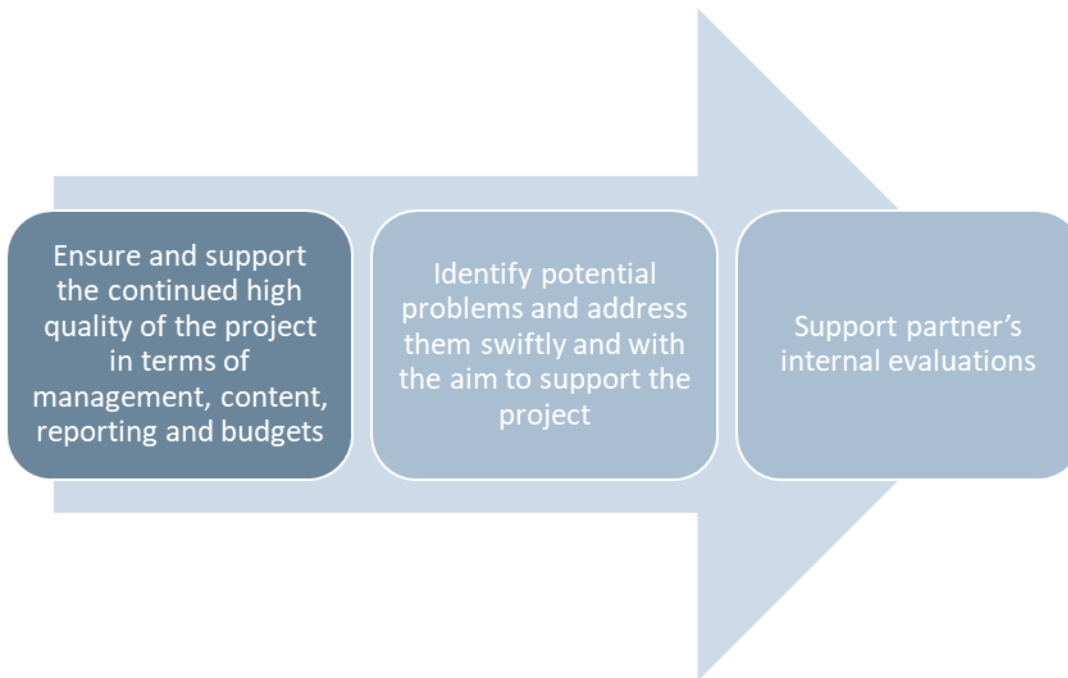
Ensure and support the continued high quality of the project in terms of management, content, reporting and budgets

Identify potential problems and address them swiftly and with the aim to support the project

Support partner’s internal evaluations